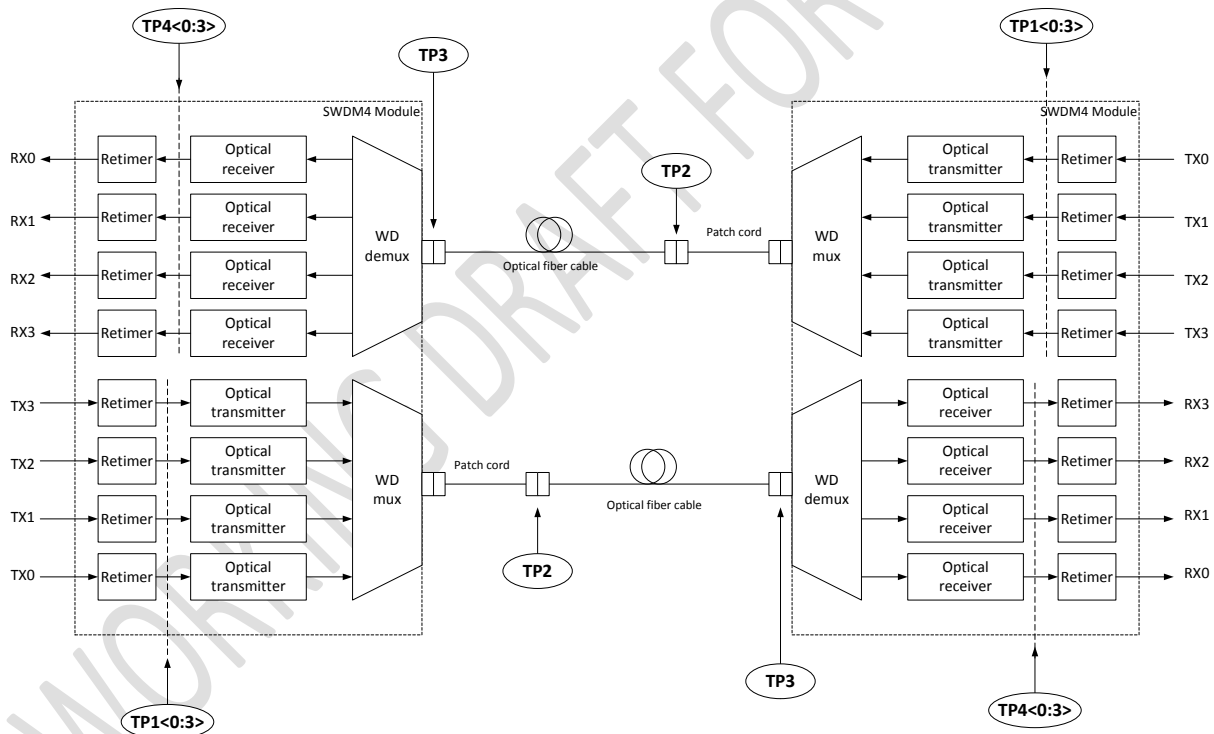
TP4<0:3>

TP3

TP1<0:3>

SWDM4 Module

SWDM4 Module

RX0 Retimer Optical receiver

RX1 Retimer Optical receiver

RX2 Retimer Optical receiver

RX3 Retimer Optical receiver

WD demux

TP2

Optical fiber cable

Patch cord

WD mux

Optical transmitter Retimer TX0

Optical transmitter Retimer TX1

Optical transmitter Retimer TX2

Optical transmitter Retimer TX3

TX3 Retimer Optical transmitter

TX2 Retimer Optical transmitter

TX1 Retimer Optical transmitter

TX0 Retimer Optical transmitter

WD mux

Patch cord

Optical fiber cable

WD demux

Optical receiver Retimer RX3

Optical receiver Retimer RX2

Optical receiver Retimer RX1

Optical receiver Retimer RX0

TP2

TP3

TP1<0:3>

TP4<0:3>

WORKING DRAFT FOR